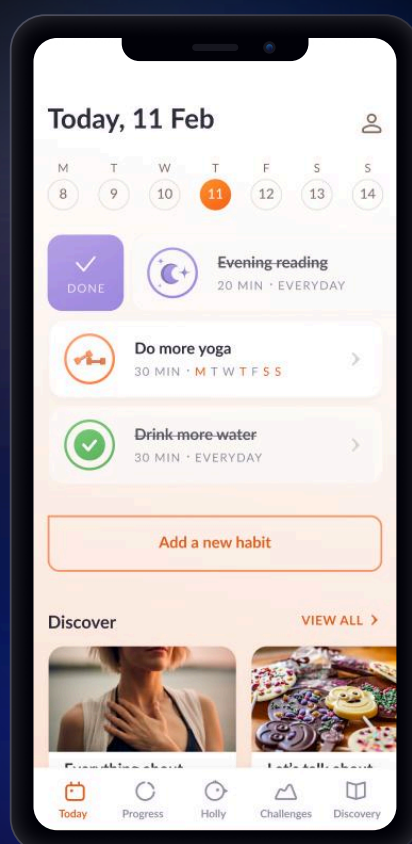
Today, 11 Feb

M T W T F S S
8 9 10 11 12 13 14

DONE

~~Evening reading~~
20 MIN · EVERYDAY

Do more yoga
30 MIN · M T W T F S S

~~Drink more water~~
30 MIN · EVERYDAY

Add a new habit

Discover
VIEW ALL >

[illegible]
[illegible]

Today Progress Holly Challenges Discovery